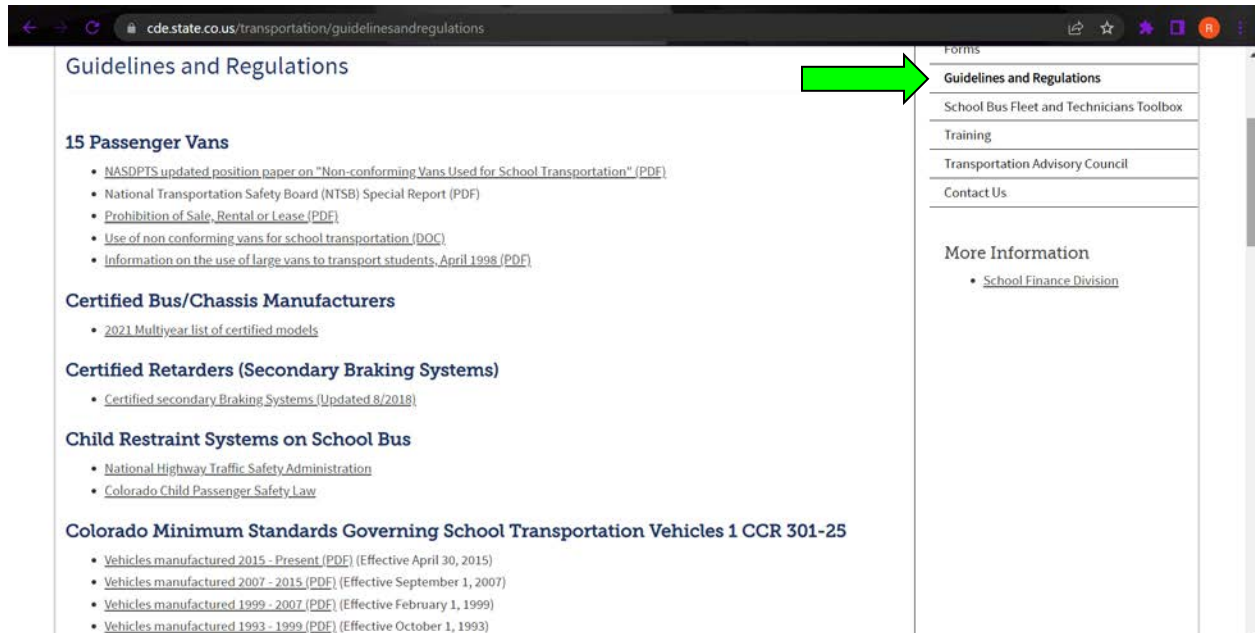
cde.state.co.us/transportation/guidelinesandregulations

Guidelines and Regulations

15 Passenger Vans

- NASDPTS updated position paper on "Non-conforming Vans Used for School Transportation" (PDF)
- National Transportation Safety Board (NTSB) Special Report (PDF)
- Prohibition of Sale, Rental or Lease (PDF)
- Use of non conforming vans for school transportation (DOC)
- Information on the use of large vans to transport students, April 1998 (PDF)

Certified Bus/Chassis Manufacturers

- 2021 Multiyear list of certified models

Certified Retarders (Secondary Braking Systems)

- Certified secondary Braking Systems (Updated 8/2018)

Child Restraint Systems on School Bus

- National Highway Traffic Safety Administration
- Colorado Child Passenger Safety Law

Colorado Minimum Standards Governing School Transportation Vehicles 1 CCR 301-25

- Vehicles manufactured 2015 - Present (PDF) (Effective April 30, 2015)
- Vehicles manufactured 2007 - 2015 (PDF) (Effective September 1, 2007)
- Vehicles manufactured 1999 - 2007 (PDF) (Effective February 1, 1999)
- Vehicles manufactured 1993 - 1999 (PDF) (Effective October 1, 1993)

Forms
Guidelines and Regulations
School Bus Fleet and Technicians Toolbox
Training
Transportation Advisory Council
Contact Us

More Information

- School Finance Division